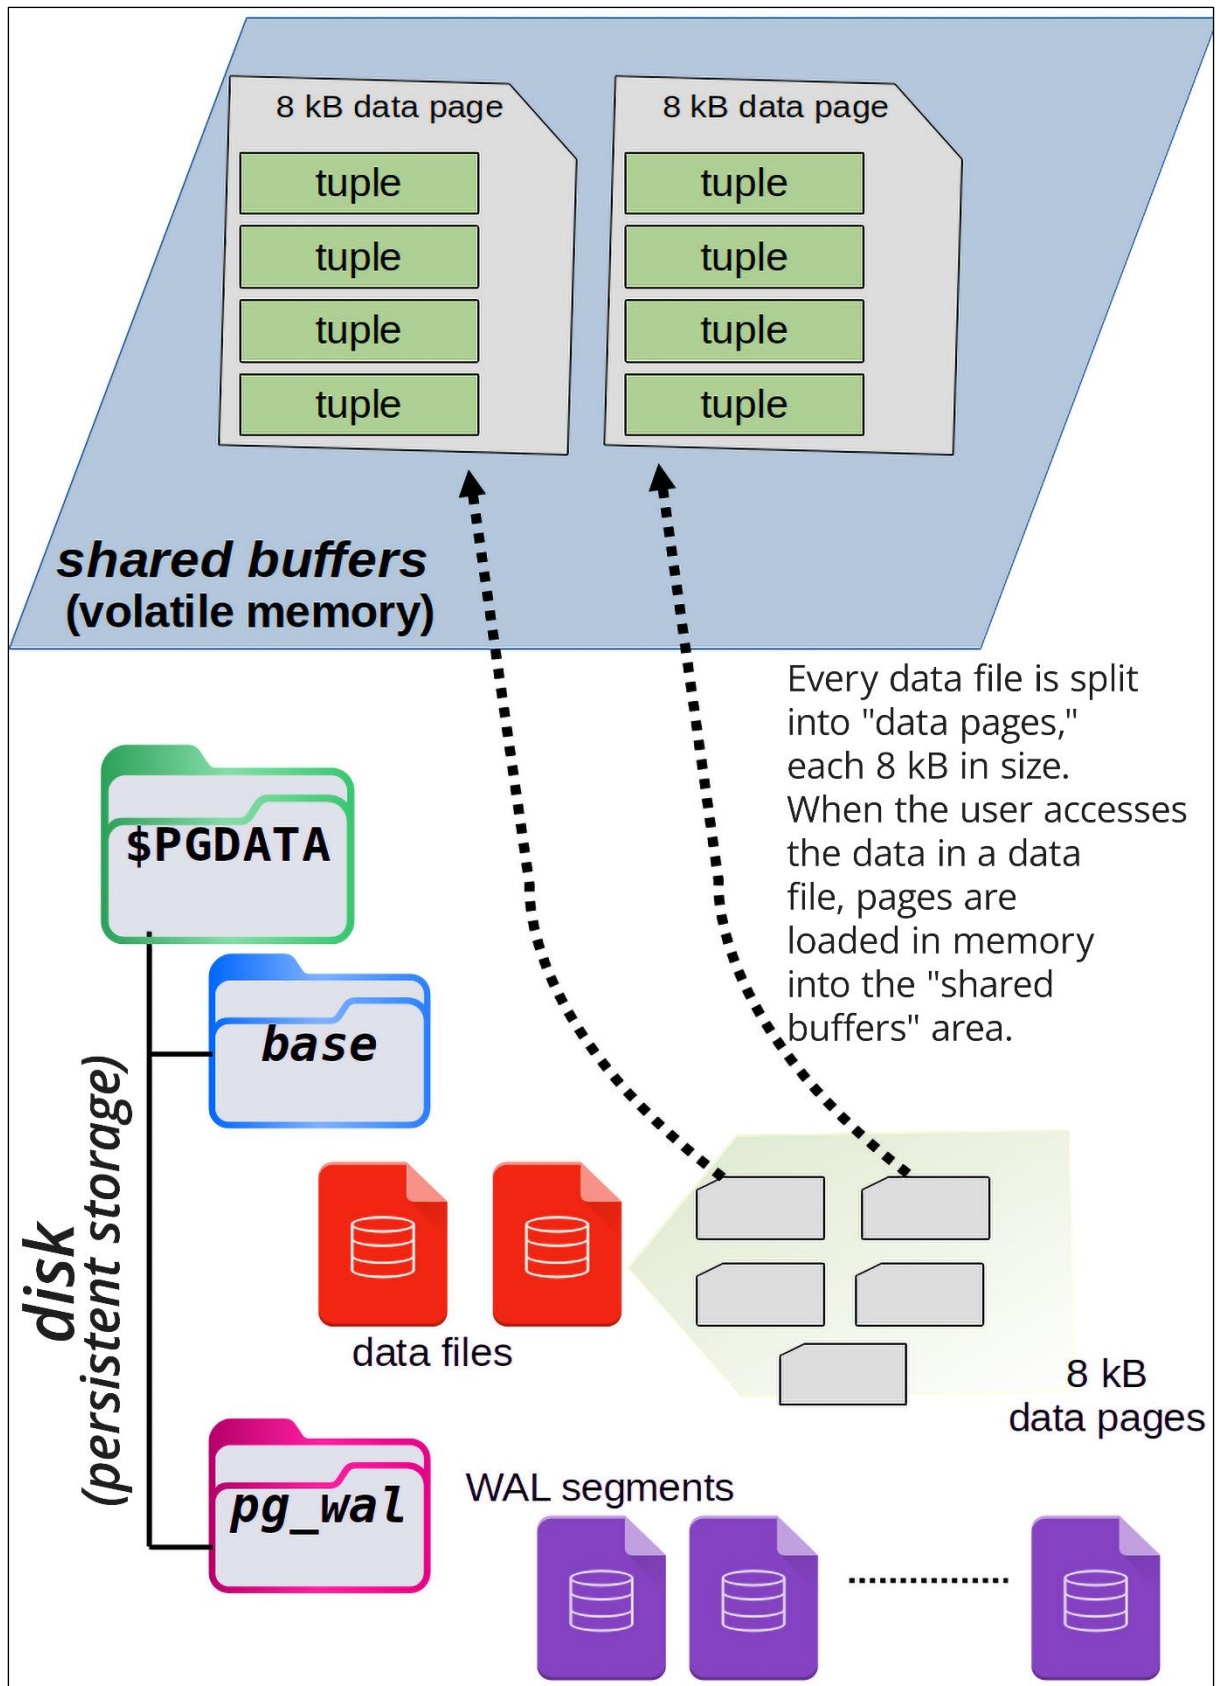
8 kB data page

tuple
tuple
tuple
tuple

8 kB data page

tuple
tuple
tuple
tuple

shared buffers
(volatile memory)

Every data file is split into "data pages," each 8 kB in size. When the user accesses the data in a data file, pages are loaded in memory into the "shared buffers" area.

$PGDATA

base

data files

8 kB
data pages

disk
(persistent storage)

pg_wal

WAL segments